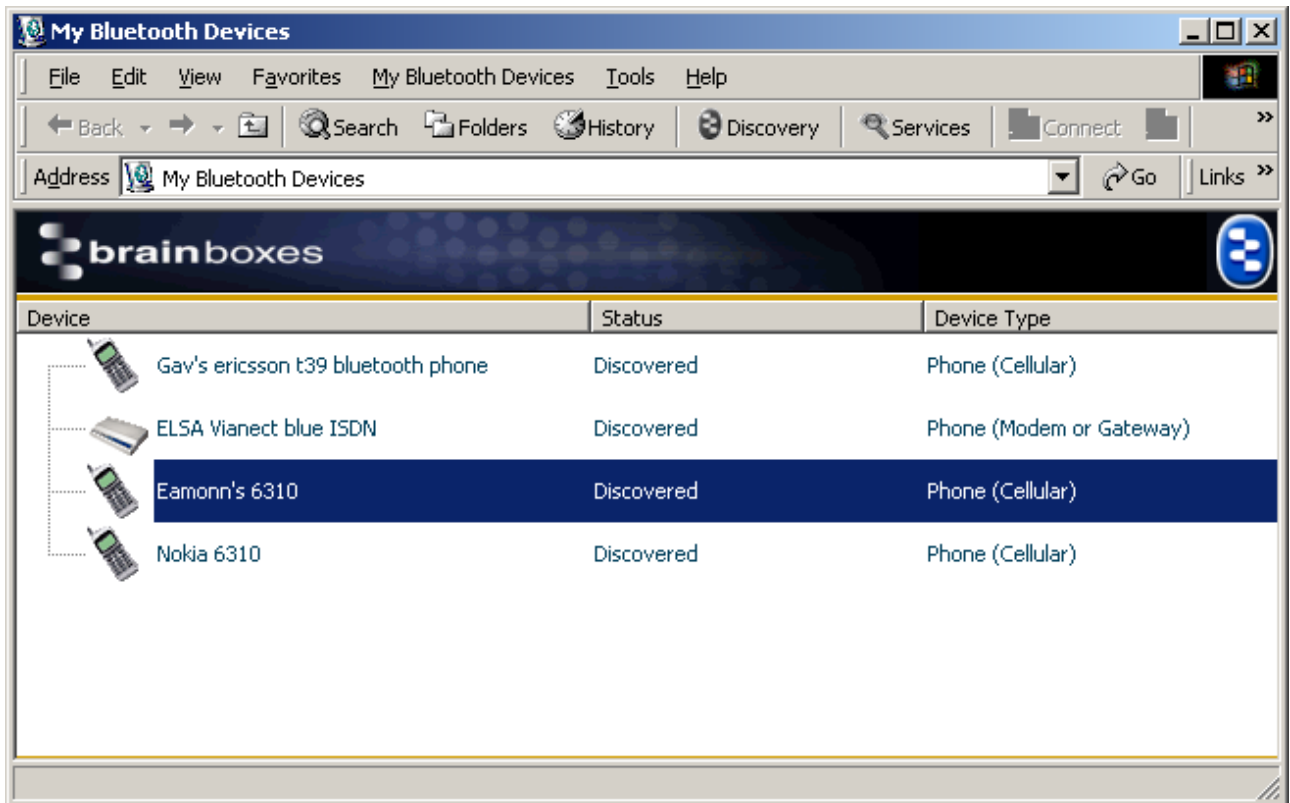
My Bluetooth Devices

File Edit View Favorites My Bluetooth Devices Tools Help

Back Search Folders History Discovery Services Connect »

Address My Bluetooth Devices Go Links »

brainboxes

| Device | Status | Device Type |
|---|---|---|
| Gav's ericsson t39 bluetooth phone | Discovered | Phone (Cellular) |
| ELSA Vianect blue ISDN | Discovered | Phone (Modem or Gateway) |
| Eamonn's 6310 | Discovered | Phone (Cellular) |
| Nokia 6310 | Discovered | Phone (Cellular) |